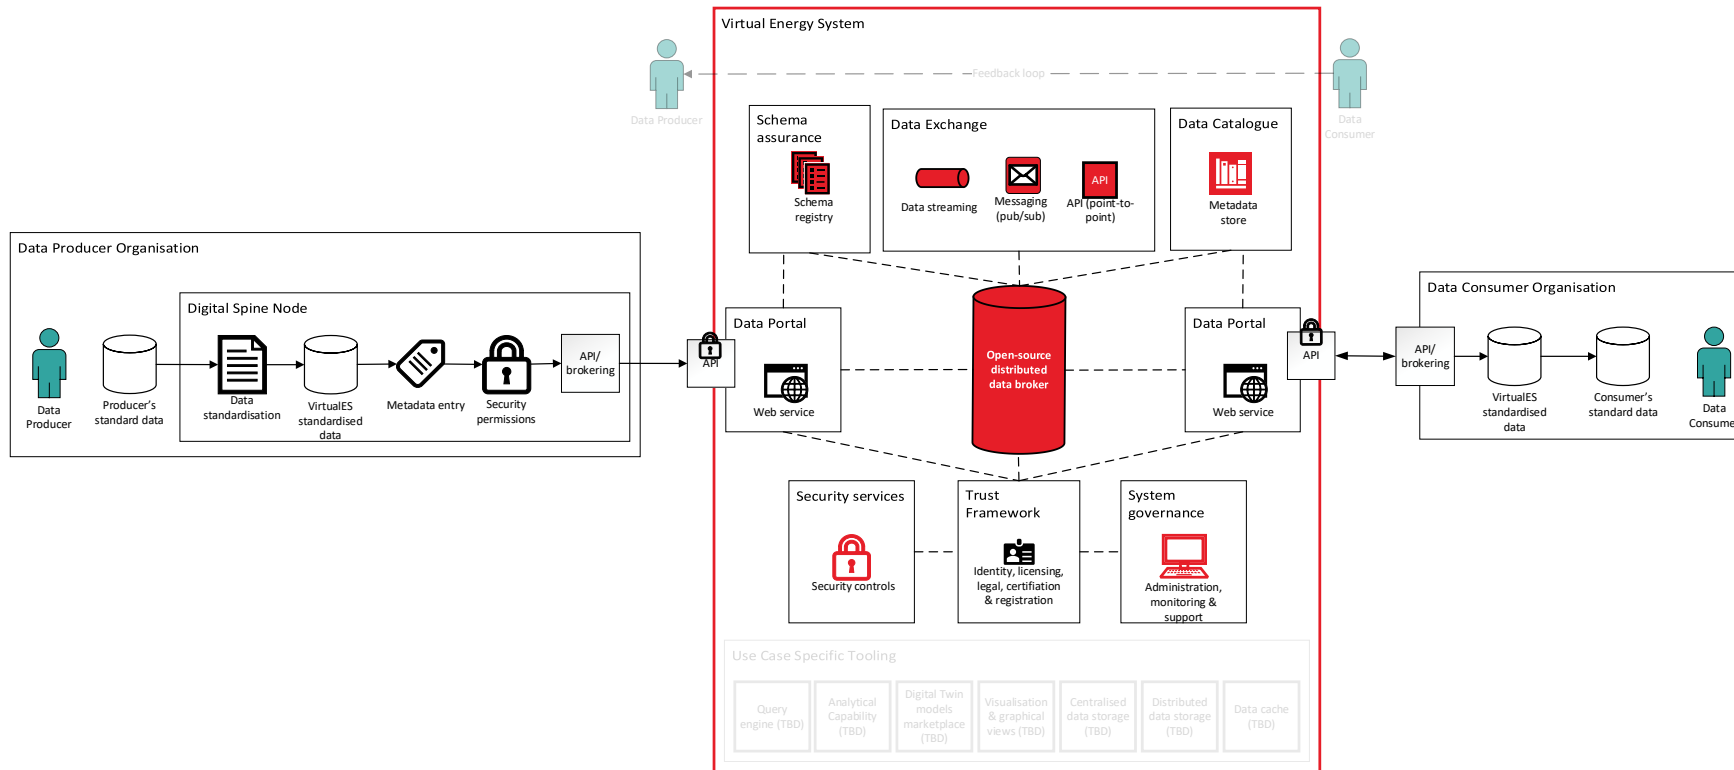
Virtual Energy System

Data Producer

Feedback loop

Data Consumer

Schema assurance

Schema registry

Data Exchange

Data streaming

Messaging (pub/sub)

API

API (point-to-point)

Data Catalogue

Metadata store

Data Producer Organisation

Digital Spine Node

Data Producer

Producer's standard data

Data standardisation

VirtualES standardised data

Metadata entry

Security permissions

API/ brokering

API

Data Portal

Web service

Open-source distributed data broker

Data Portal

Web service

API

Data Consumer Organisation

API/ brokering

VirtualES standardised data

Consumer's standard data

Data Consume

Security services

Security controls

Trust Framework

Identity, licensing, legal, certification & registration

System governance

Administration, monitoring & support

Use Case Specific Tooling

Query engine (TBD)

Analytical Capability (TBD)

Digital Twin models marketplace (TBD)

Visualisation & graphical views (TBD)

Centralised data storage (TBD)

Distributed data storage (TBD)

Data cache (TBD)